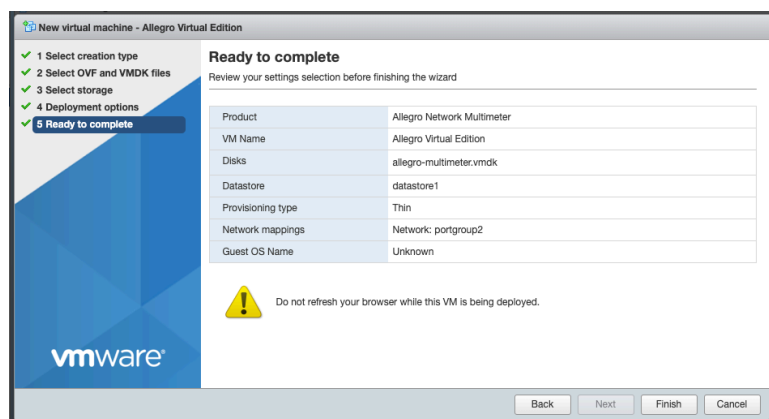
New virtual machine - Allegro Virtual Edition

1 Select creation type
2 Select OVF and VMDK files
3 Select storage
4 Deployment options
5 Ready to complete

Ready to complete
Review your settings selection before finishing the wizard

| Product | Allegro Network Multimeter |
|---|---|
| VM Name | Allegro Virtual Edition |
| Disks | allegro-multimeter.vmdk |
| Datastore | datastore1 |
| Provisioning type | Thin |
| Network mappings | Network: portgroup2 |
| Guest OS Name | Unknown |

Do not refresh your browser while this VM is being deployed.

vmware

Back Next Finish Cancel